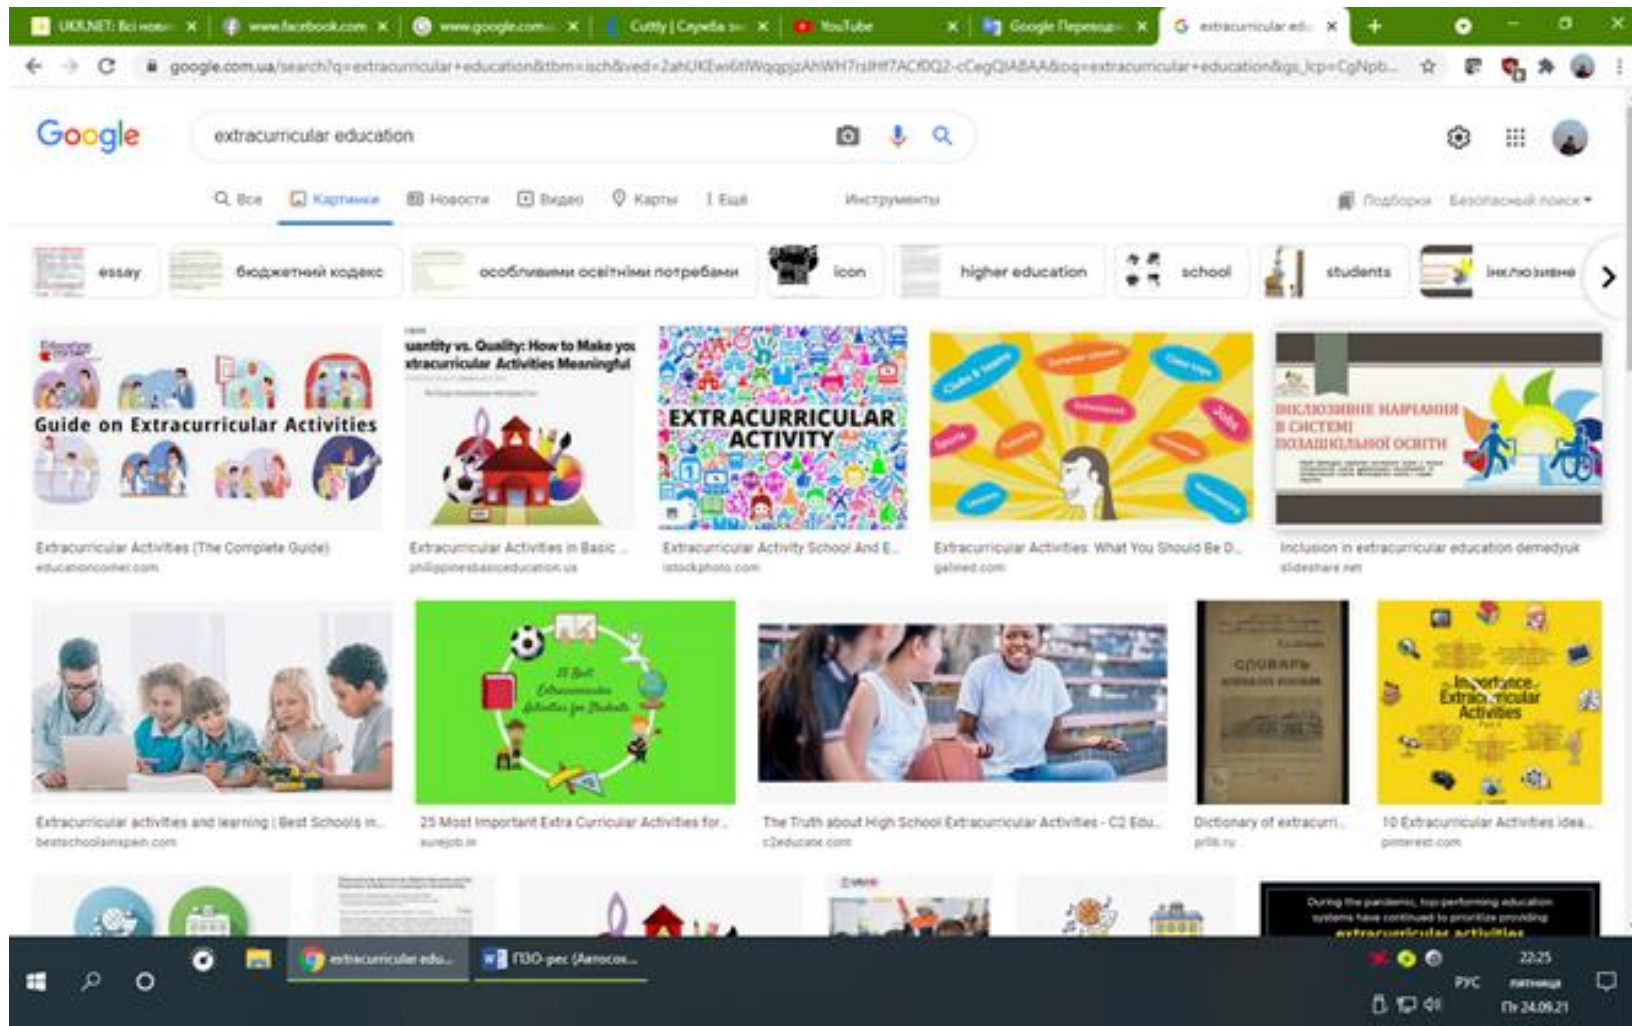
UKR.NET: Всі нови | www.facebook.com | www.google.com | Cutty | Служба | YouTube | Google Переводч | extracurricular edu

google.com.ua/search?q=extracurricular+education&tbm=isch&ved=2ahUKEwi6tlWqgpjzAhWH7rsIHf7ACf0Q2-cCegQIABAA&oq=extracurricular+education&gs_lcp=CgNpb...

Google

extracurricular education

Все | Картинки | Новости | Видео | Карты | Ещё | Инструменты

Подборки | Безопасный поиск

essay | бюджетний кодекс | особливими освітніми потребами | icon | higher education | school | students | інклюзивне

Guide on Extracurricular Activities
Extracurricular Activities (The Complete Guide)
educationcorner.com

Quantity vs. Quality: How to Make your Extracurricular Activities Meaningful
Extracurricular Activities in Basic ...
philippinesbasiceducation.us

EXTRACURRICULAR ACTIVITY
Extracurricular Activity School And E...
istockphoto.com

Extracurricular Activities: What You Should Be D...
gatimed.com

ІНКЛЮЗИВНЕ НАВЧАННЯ В СИСТЕМІ ПОЗАШКІЛЬНОЇ ОСВІТИ
Inclusion in extracurricular education demedyuk
slideshare.net

Extracurricular activities and learning | Best Schools in...
bestschoolsinspain.com

25 Best Extracurricular Activities for Students
25 Most Important Extra Curricular Activities for...
surejob.in

The Truth about High School Extracurricular Activities - C2 Edu...
c2educate.com

СЛОВАРЬ
Dictionary of extracurri...
prlib.ru

Importance Extracurricular Activities
10 Extracurricular Activities idea...
pinterest.com

During the pandemic, top-performing education systems have continued to prioritize providing extracurricular activities

extracurricular edu... | ПЗО-рес (Автосох...

РУС | 22:25 | пятница | Пт 24.09.21